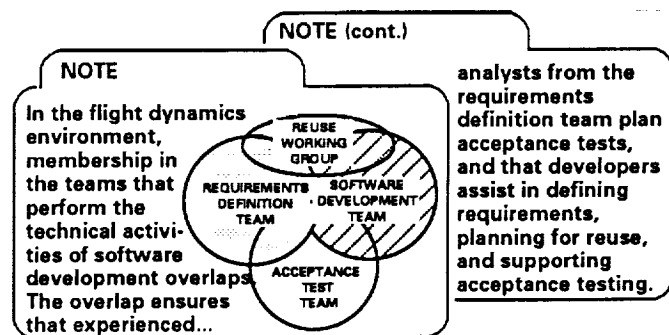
NOTE (cont.)

NOTE

In the flight dynamics environment, membership in the teams that perform the technical activities of software development overlaps. The overlap ensures that experienced...

REUSE WORKING GROUP

REQUIREMENTS DEFINITION TEAM

SOFTWARE DEVELOPMENT TEAM

ACCEPTANCE TEST TEAM

analysts from the requirements definition team plan acceptance tests, and that developers assist in defining requirements, planning for reuse, and supporting acceptance testing.